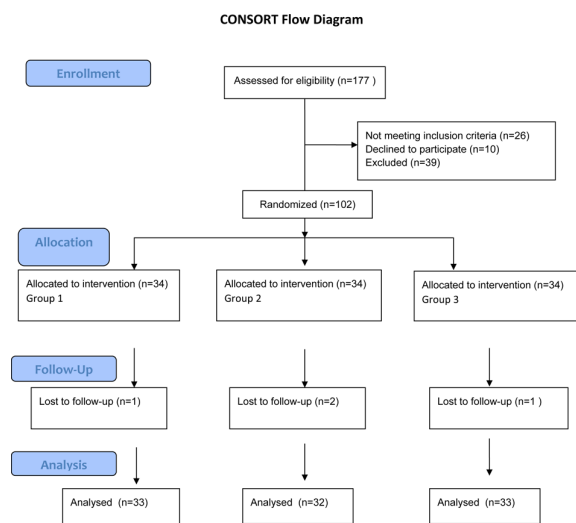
CONSORT Flow Diagram

Enrollment

Assessed for eligibility (n=177 )

Not meeting inclusion criteria (n=26)
Declined to participate (n=10)
Excluded (n=39)

Randomized (n=102)

Allocation

Allocated to intervention (n=34)
Group 1

Allocated to intervention (n=34)
Group 2

Allocated to intervention (n=34)
Group 3

Follow-Up

Lost to follow-up (n=1)

Lost to follow-up (n=2)

Lost to follow-up (n=1 )

Analysis

Analysed (n=33)

Analysed (n=32)

Analysed (n=33)